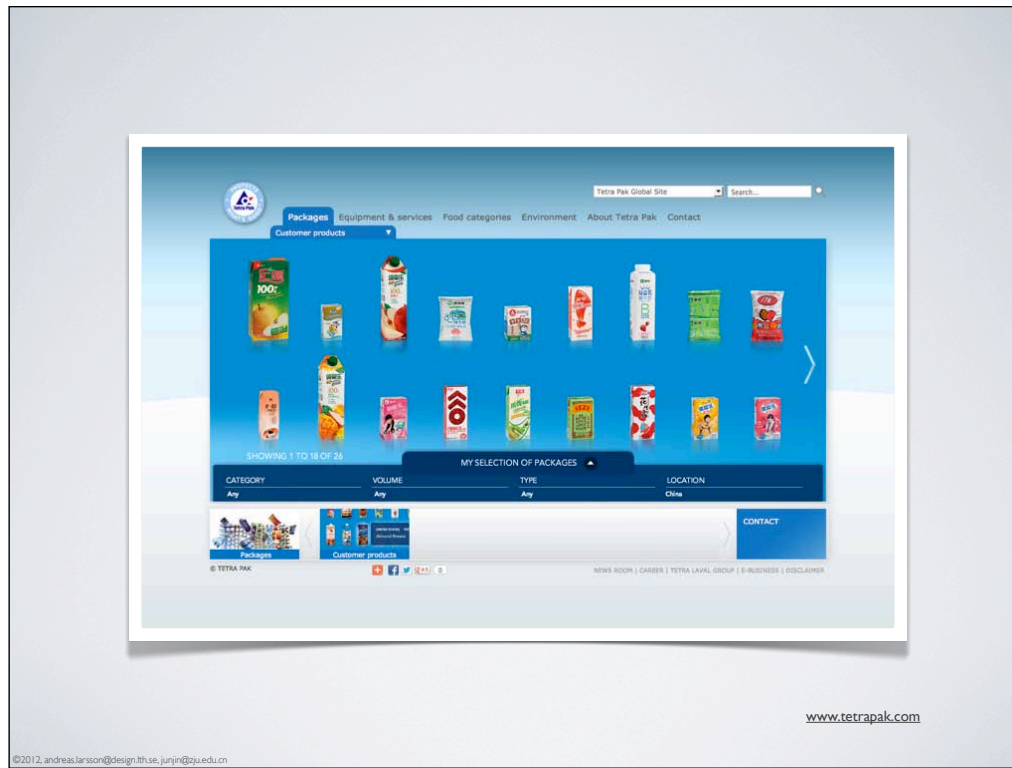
Tetra Pak Global Site

Search...

Packages Equipment & services Food categories Environment About Tetra Pak Contact

Customer products

100%

SHOWING 1 TO 18 OF 26

MY SELECTION OF PACKAGES

| CATEGORY | VOLUME | TYPE | LOCATION |
|---|---|---|---|
| Any | Any | Any | China |

Packages

Customer products

CONTACT

© TETRA PAK

NEWS ROOM | CAREER | TETRA LAVAL GROUP | E-BUSINESS | DISCLAIMER

www.tetrapak.com

©2012, andreas.larsson@design.lth.se, junjin@zju.edu.cn